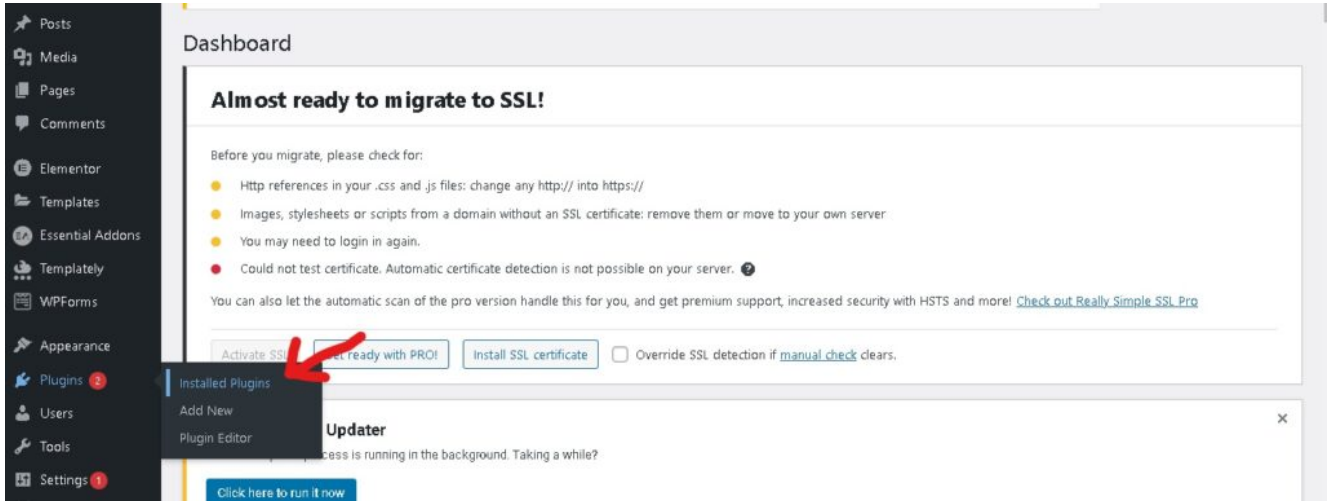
Posts
Media
Pages
Comments
Elementor
Templates
Essential Addons
Templately
WPForms
Appearance
Plugins 2
Users
Tools
Settings 1

Installed Plugins
Add New
Plugin Editor

Dashboard

Almost ready to migrate to SSL!

Before you migrate, please check for:

Http references in your .css and .js files: change any http:// into https://

Images, stylesheets or scripts from a domain without an SSL certificate: remove them or move to your own server

You may need to login in again.

Could not test certificate. Automatic certificate detection is not possible on your server.

You can also let the automatic scan of the pro version handle this for you, and get premium support, increased security with HSTS and more! Check out Really Simple SSL Pro

Activate SS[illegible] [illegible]et ready with PRO! Install SSL certificate Override SSL detection if manual check clears.

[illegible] Updater
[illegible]cess is running in the background. Taking a while?
Click here to run it now

×